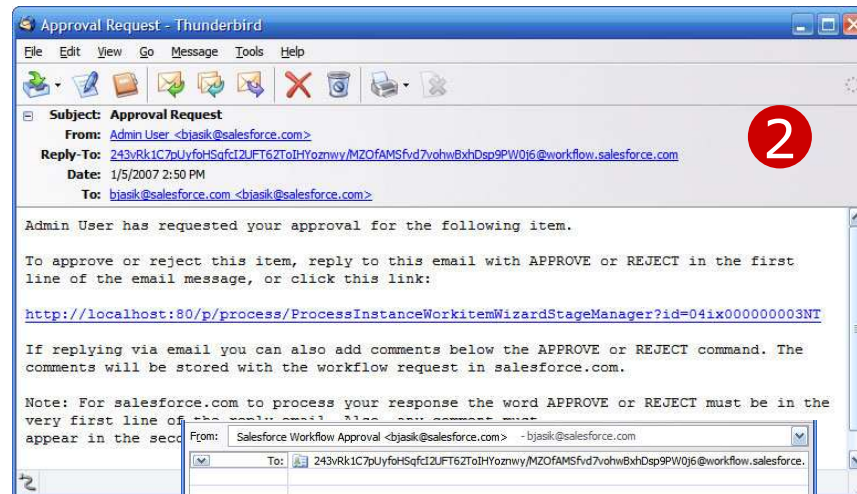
Approval Request - Thunderbird

File Edit View Go Message Tools Help

Subject: Approval Request
From: Admin User <bjasik@salesforce.com>
Reply-To: 243vRk1C7pUyfoHSqfcI2UFT62ToIHYoznwy/MZOfAMSfvd7vohwBxhDsp9PW0j6@workflow.salesforce.com
Date: 1/5/2007 2:50 PM
To: bjasik@salesforce.com <bjasik@salesforce.com>

2

Admin User has requested your approval for the following item.

To approve or reject this item, reply to this email with APPROVE or REJECT in the first line of the email message, or click this link:

http://localhost:80/p/process/ProcessInstanceWorkitemWizardStageManager?id=04ix000000003NT

If replying via email you can also add comments below the APPROVE or REJECT command. The comments will be stored with the workflow request in salesforce.com.

Note: For salesforce.com to process your response the word APPROVE or REJECT must be in the very first line of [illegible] appear in the seco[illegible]

From: Salesforce Workflow Approval <bjasik@salesforce.com> - bjasik@salesforce.com
To: 243vRk1C7pUyfoHSqfcI2UFT62ToIHYoznwy/MZOfAMSfvd7vohwBxhDsp9PW0j6@workflow.salesforce.